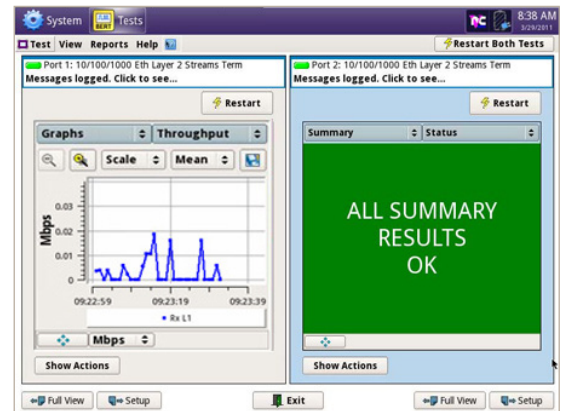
System | BERT Tests | 8:38 AM 3/29/2011

Test View Reports Help

Restart Both Tests

Port 1: 10/100/1000 Eth Layer 2 Streams Term
Messages logged. Click to see...

Restart

Graphs | Throughput

Scale | Mean

Mbps

0.03
0.02
0.01
0

09:22:59 09:23:19 09:23:39

• Rx L1

Mbps

Show Actions

Port 2: 10/100/1000 Eth Layer 2 Streams Term
Messages logged. Click to see...

Restart

Summary | Status

ALL SUMMARY RESULTS OK

Show Actions

Full View | Setup | Exit | Full View | Setup